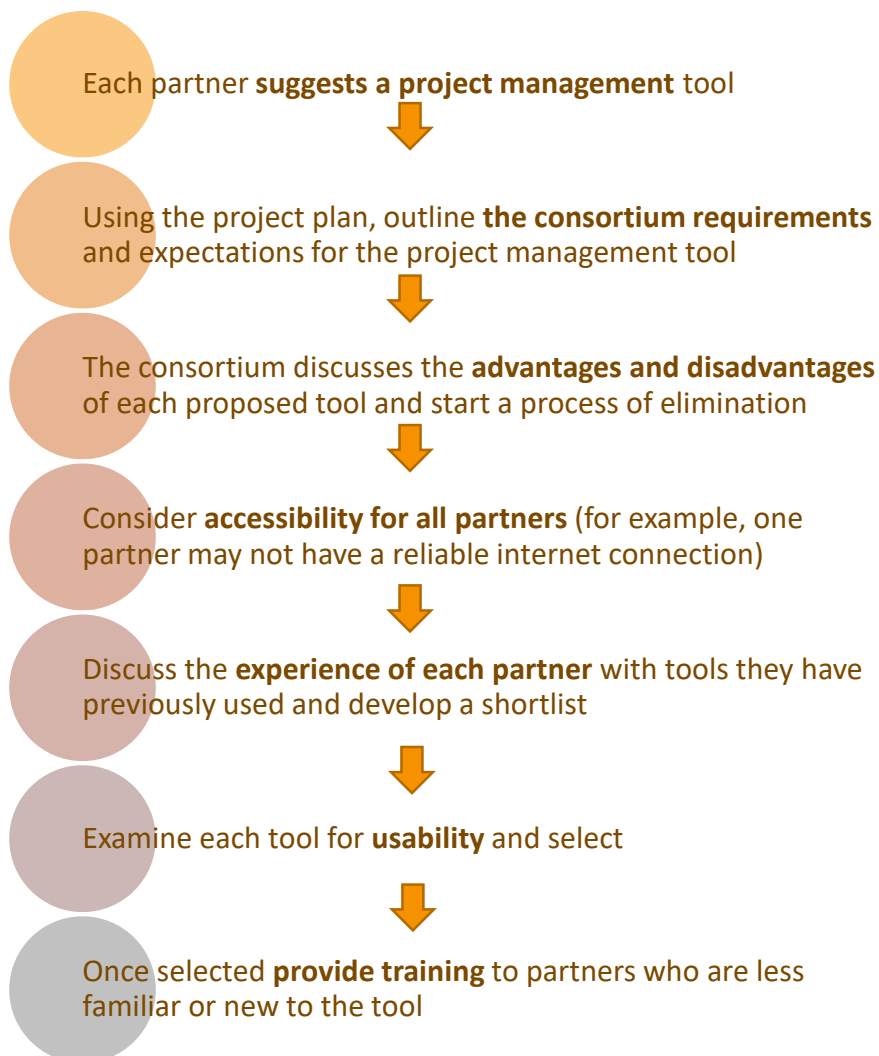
Each partner suggests a project management tool

Using the project plan, outline the consortium requirements and expectations for the project management tool

The consortium discusses the advantages and disadvantages of each proposed tool and start a process of elimination

Consider accessibility for all partners (for example, one partner may not have a reliable internet connection)

Discuss the experience of each partner with tools they have previously used and develop a shortlist

Examine each tool for usability and select

Once selected provide training to partners who are less familiar or new to the tool